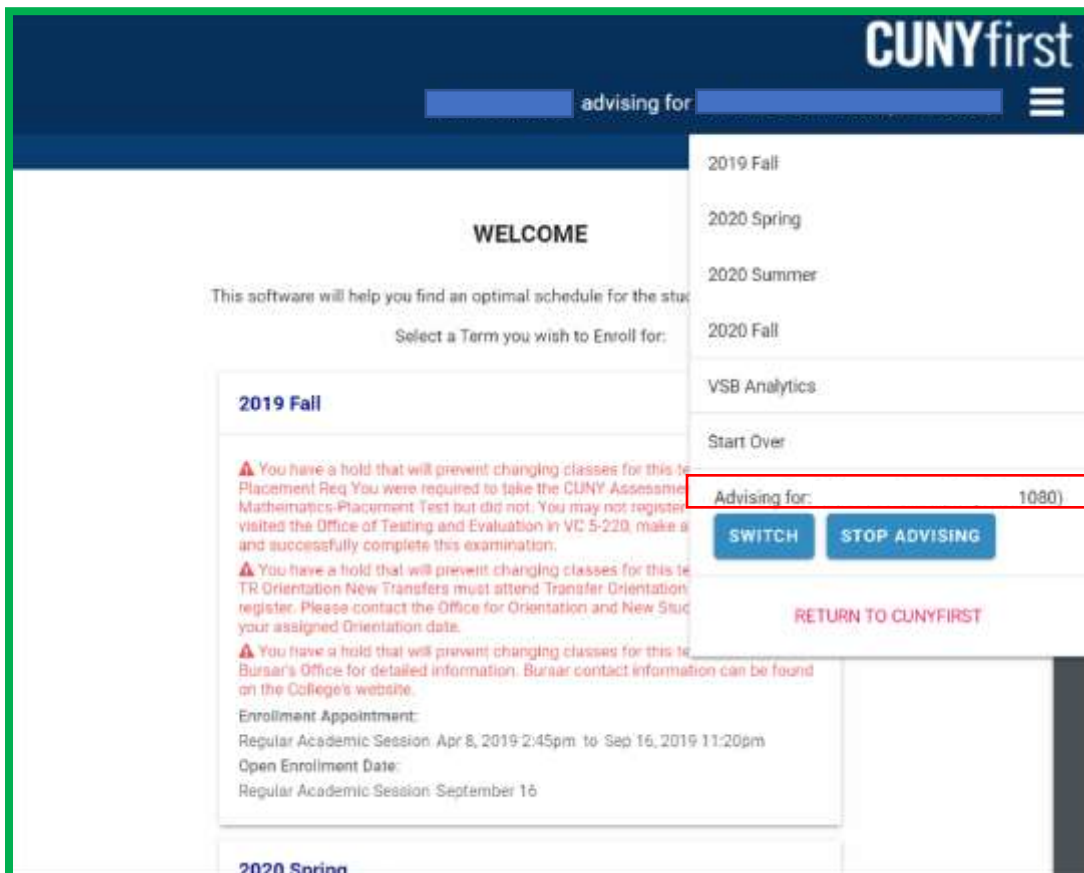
CUNYfirst

advising for

2019 Fall

2020 Spring

2020 Summer

2020 Fall

VSB Analytics

Start Over

Advising for: 1080)

SWITCH STOP ADVISING

RETURN TO CUNYFIRST

WELCOME

This software will help you find an optimal schedule for the stu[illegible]

Select a Term you wish to Enroll for:

2019 Fall

You have a hold that will prevent changing classes for this te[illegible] Placement Req You were required to take the CUNY Assessme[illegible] Mathematics-Placement Test but did not. You may not register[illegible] visited the Office of Testing and Evaluation in VC 5-220, make a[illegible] and successfully complete this examination.

You have a hold that will prevent changing classes for this te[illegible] TR Orientation New Transfers must attend Transfer Orientation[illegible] register. Please contact the Office for Orientation and New Stud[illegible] your assigned Orientation date.

You have a hold that will prevent changing classes for this te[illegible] Bursar's Office for detailed information. Bursar contact information can be found on the College's website.

Enrollment Appointment:

Regular Academic Session Apr 8, 2019 2:45pm to Sep 16, 2019 11:20pm

Open Enrollment Date:

Regular Academic Session September 16

2020 Spring